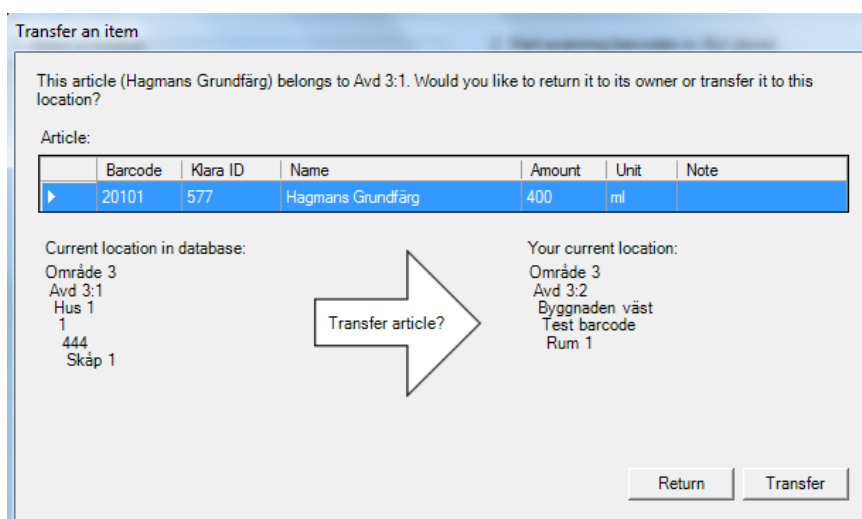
Transfer an item

This article (Hagmans Grundfärg) belongs to Avd 3:1. Would you like to return it to its owner or transfer it to this location?

Article:

| | Barcode | Klara ID | Name | Amount | Unit | Note |
|---|---|---|---|---|---|---|
| ▶ | 20101 | 577 | Hagmans Grundfärg | 400 | ml | |

Current location in database:
Område 3
Avd 3:1
Hus 1
1
444
Skåp 1

Transfer article?

Your current location:
Område 3
Avd 3:2
Byggnaden väst
Test barcode
Rum 1

Return
Transfer